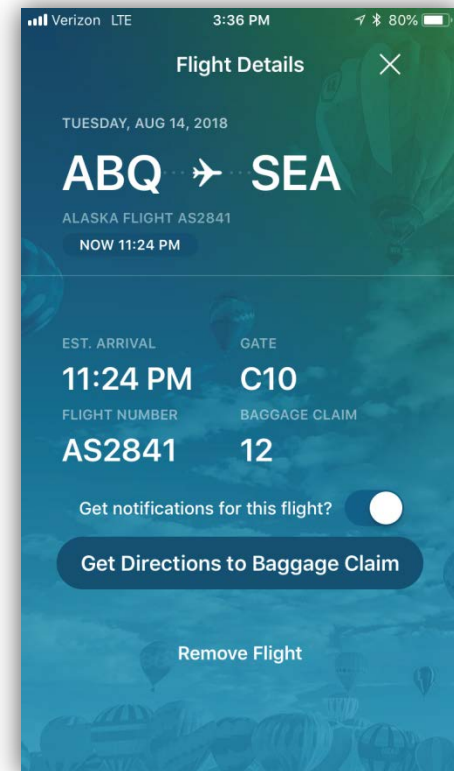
Verizon LTE 3:36 PM 80%

Flight Details

TUESDAY, AUG 14, 2018

ABQ → SEA

ALASKA FLIGHT AS2841

NOW 11:24 PM

EST. ARRIVAL
11:24 PM

GATE
C10

FLIGHT NUMBER
AS2841

BAGGAGE CLAIM
12

Get notifications for this flight?

Get Directions to Baggage Claim

Remove Flight